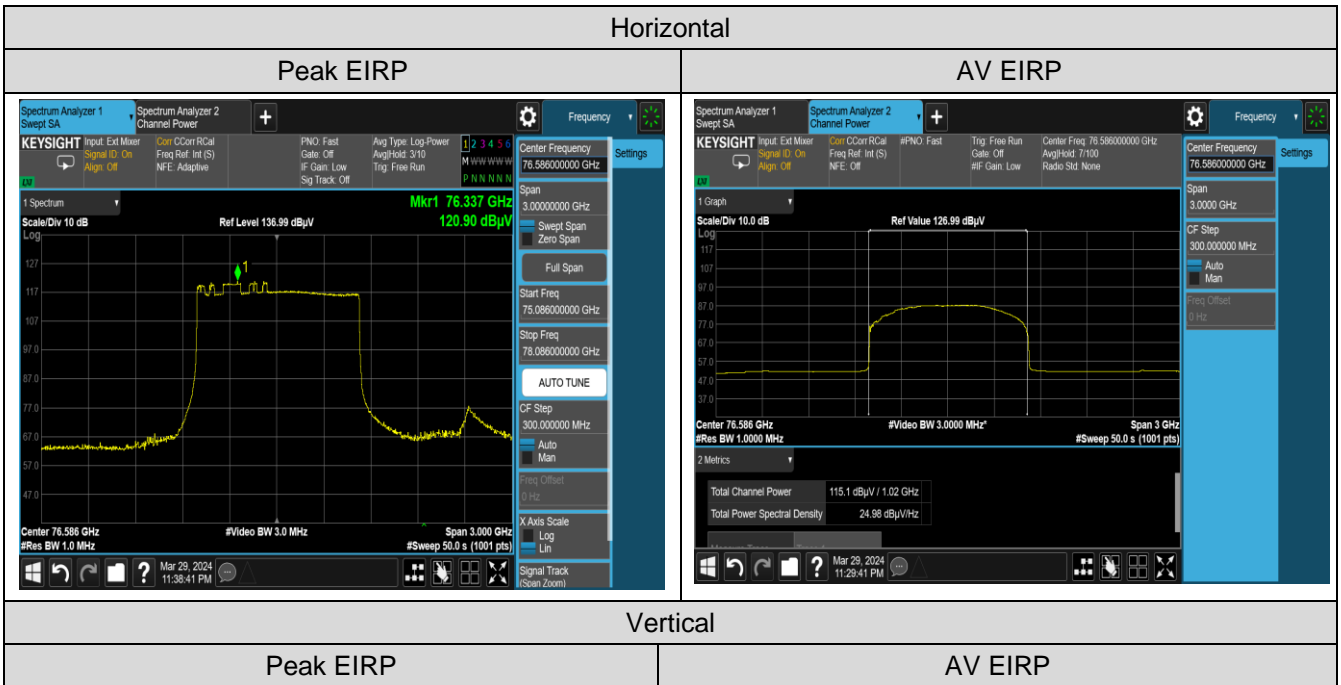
Horizontal

| Peak EIRP | AV EIRP |
|---|---|

Spectrum Analyzer 1
Swept SA
Spectrum Analyzer 2
Channel Power
+
Frequency
KEYSIGHT Input: Ext Mixer
Signal ID: On
Align: Off
Corr CCorr RCal
Freq Ref: Int (S)
NFE: Adaptive
PNO: Fast
Gate: Off
IF Gain: Low
Sig Track: Off
Avg Type: Log-Power
Avg|Hold: 3/10
Trig: Free Run
1 2 3 4 5 6
M WWWWW
P N N N N N
Center Frequency
76.586000000 GHz
Settings
1 Spectrum
Scale/Div 10 dB
Log
Ref Level 136.99 dBμV
Mkr1 76.337 GHz
120.90 dBμV
127
117
107
97.0
87.0
77.0
67.0
57.0
47.0
1
Span
3.00000000 GHz
Swept Span
Zero Span
Full Span
Start Freq
75.086000000 GHz
Stop Freq
78.086000000 GHz
AUTO TUNE
CF Step
300.000000 MHz
Auto
Man
Freq Offset
0 Hz
X Axis Scale
Log
Lin
Signal Track
(Span Zoom)
Center 76.586 GHz
#Res BW 1.0 MHz
#Video BW 3.0 MHz
Span 3.000 GHz
#Sweep 50.0 s (1001 pts)
Mar 29, 2024
11:38:41 PM

Spectrum Analyzer 1
Swept SA
Spectrum Analyzer 2
Channel Power
+
Frequency
KEYSIGHT Input: Ext Mixer
Signal ID: On
Align: Off
Corr CCorr RCal
Freq Ref: Int (S)
NFE: Off
#PNO: Fast
Trig: Free Run
Gate: Off
#IF Gain: Low
Center Freq: 76.586000000 GHz
Avg|Hold: 7/100
Radio Std: None
Center Frequency
76.586000000 GHz
Settings
1 Graph
Scale/Div 10.0 dB
Log
Ref Value 126.99 dBμV
117
107
97.0
87.0
77.0
67.0
57.0
47.0
37.0
Span
3.0000 GHz
CF Step
300.000000 MHz
Auto
Man
Freq Offset
0 Hz
Center 76.586 GHz
#Res BW 1.0000 MHz
#Video BW 3.0000 MHz*
Span 3 GHz
#Sweep 50.0 s (1001 pts)
2 Metrics
Total Channel Power 115.1 dBμV / 1.02 GHz
Total Power Spectral Density 24.98 dBμV/Hz
Mar 29, 2024
11:29:41 PM

Vertical

| Peak EIRP | AV EIRP |
|---|---|